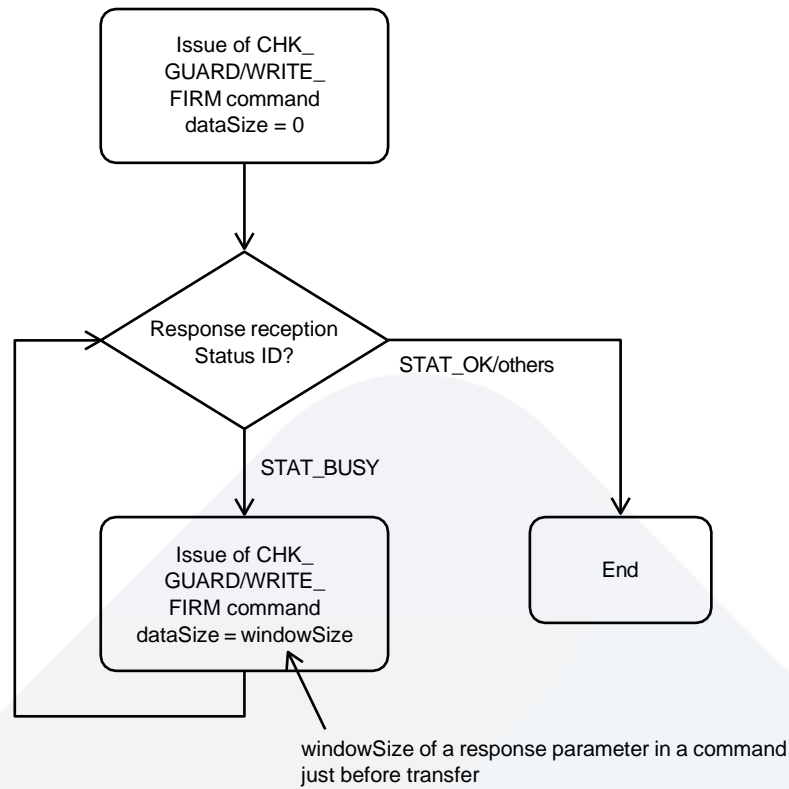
Issue of CHK_GUARD/WRITE_FIRM command
dataSize = 0

Response reception
Status ID?

STAT_OK/others

STAT_BUSY

Issue of CHK_GUARD/WRITE_FIRM command
dataSize = windowSize

End

windowSize of a response parameter in a command just before transfer